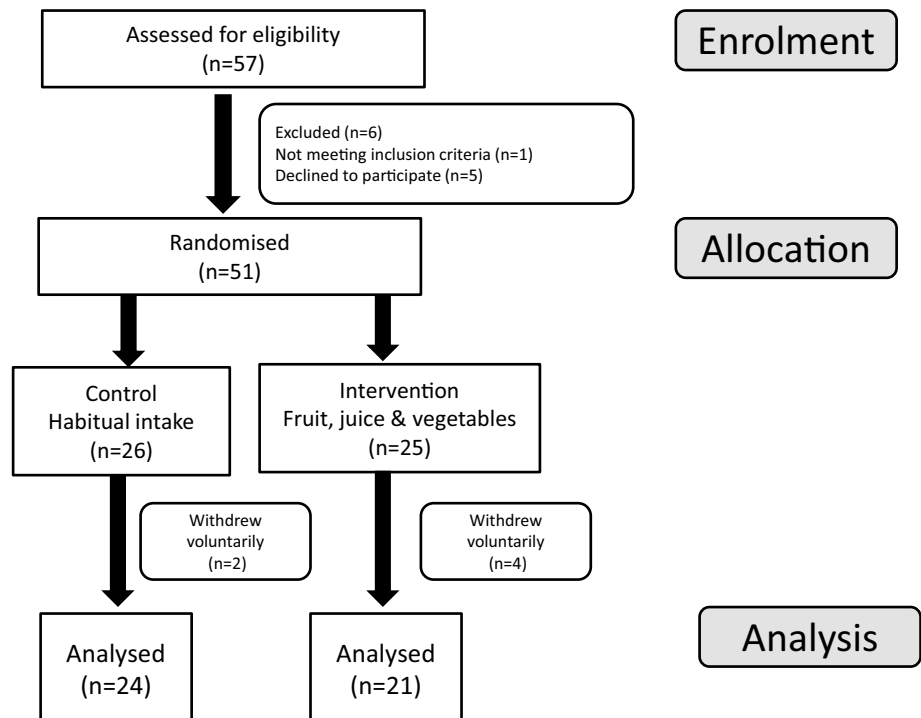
Assessed for eligibility
(n=57)

Enrolment

Excluded (n=6)
Not meeting inclusion criteria (n=1)
Declined to participate (n=5)

Randomised
(n=51)

Allocation

Control
Habitual intake
(n=26)

Intervention
Fruit, juice & vegetables
(n=25)

Withdrew voluntarily
(n=2)

Withdrew voluntarily
(n=4)

Analysed
(n=24)

Analysed
(n=21)

Analysis